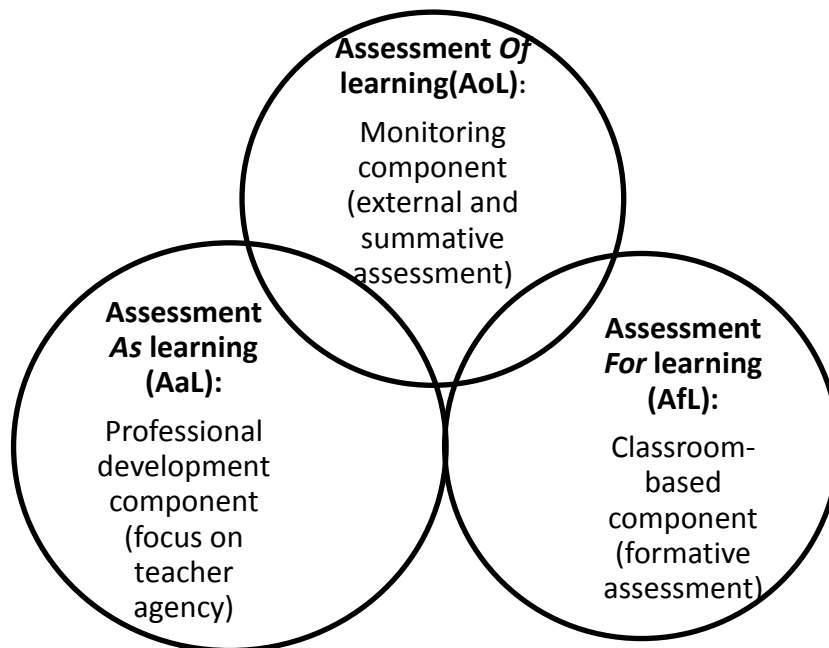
**Assessment *Of* learning(AoL):**

Monitoring component (external and summative assessment)

**Assessment *As* learning (AaL):**

Professional development component (focus on teacher agency)

**Assessment *For* learning (AfL):**

Classroom-based component (formative assessment)